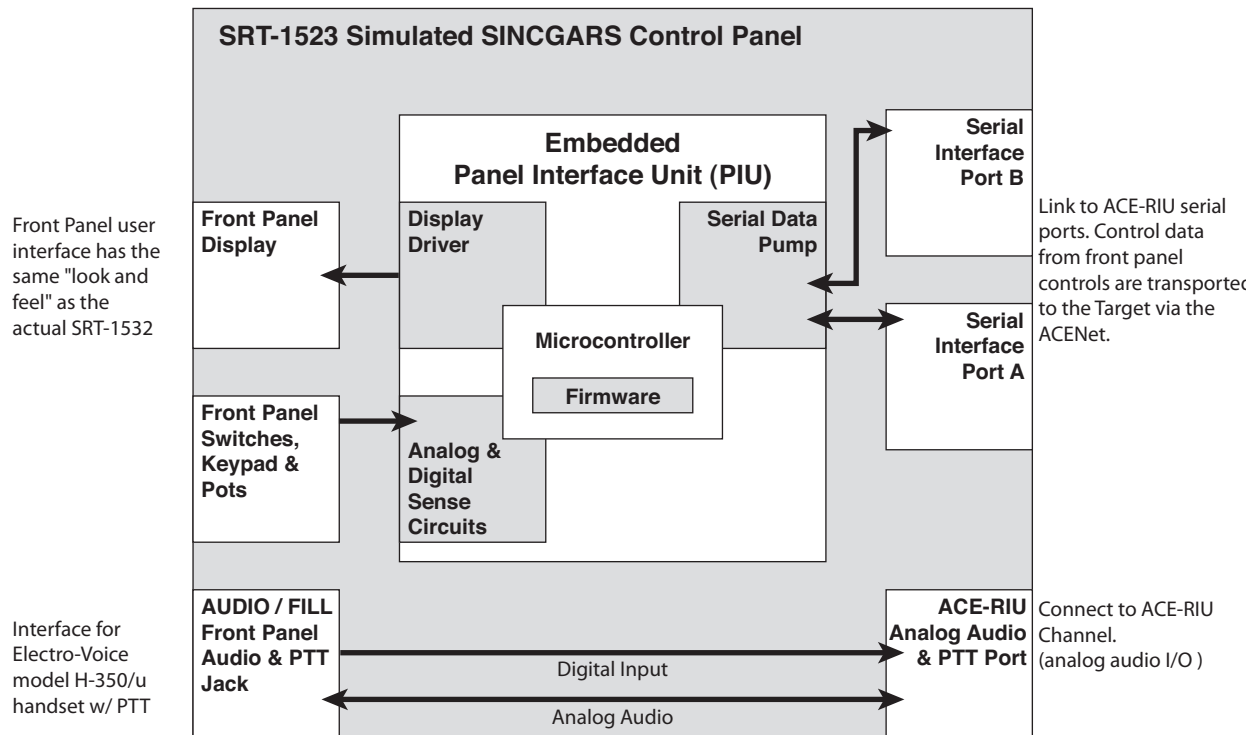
SRT-1523 Simulated SINCGARS Control Panel

Front Panel user interface has the same "look and feel" as the actual SRT-1532

Front Panel Display

Embedded Panel Interface Unit (PIU)

Display Driver

Serial Data Pump

Microcontroller

Firmware

Serial Interface Port B

Serial Interface Port A

Link to ACE-RIU serial ports. Control data from front panel controls are transported to the Target via the ACENet.

Front Panel Switches, Keypad & Pots

Analog & Digital Sense Circuits

Interface for Electro-Voice model H-350/u handset w/ PTT

AUDIO / FILL Front Panel Audio & PTT Jack

Digital Input

Analog Audio

ACE-RIU Analog Audio & PTT Port

Connect to ACE-RIU Channel. (analog audio I/O )